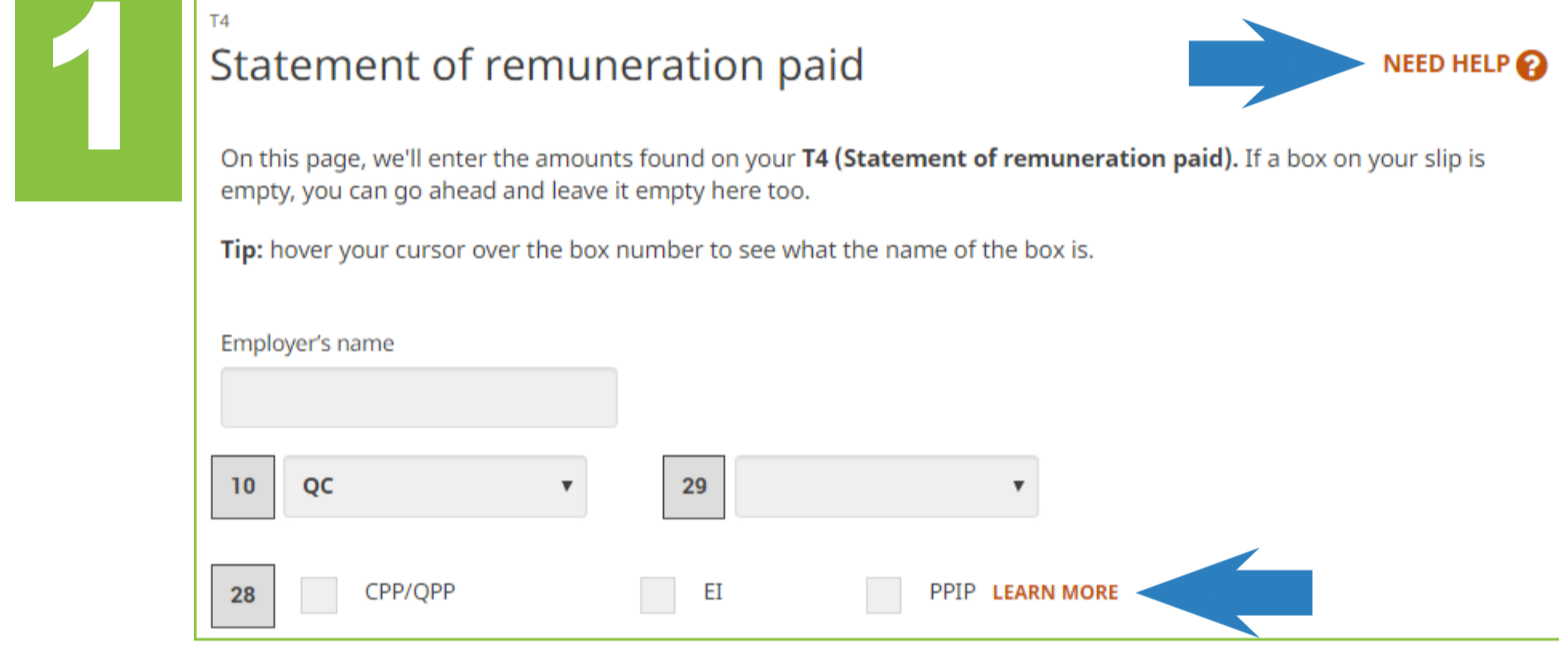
1

T4

Statement of remuneration paid

NEED HELP ?

On this page, we'll enter the amounts found on your **T4 (Statement of remuneration paid).** If a box on your slip is empty, you can go ahead and leave it empty here too.

**Tip:** hover your cursor over the box number to see what the name of the box is.

Employer's name

10 QC

29

28 CPP/QPP EI PPIP LEARN MORE